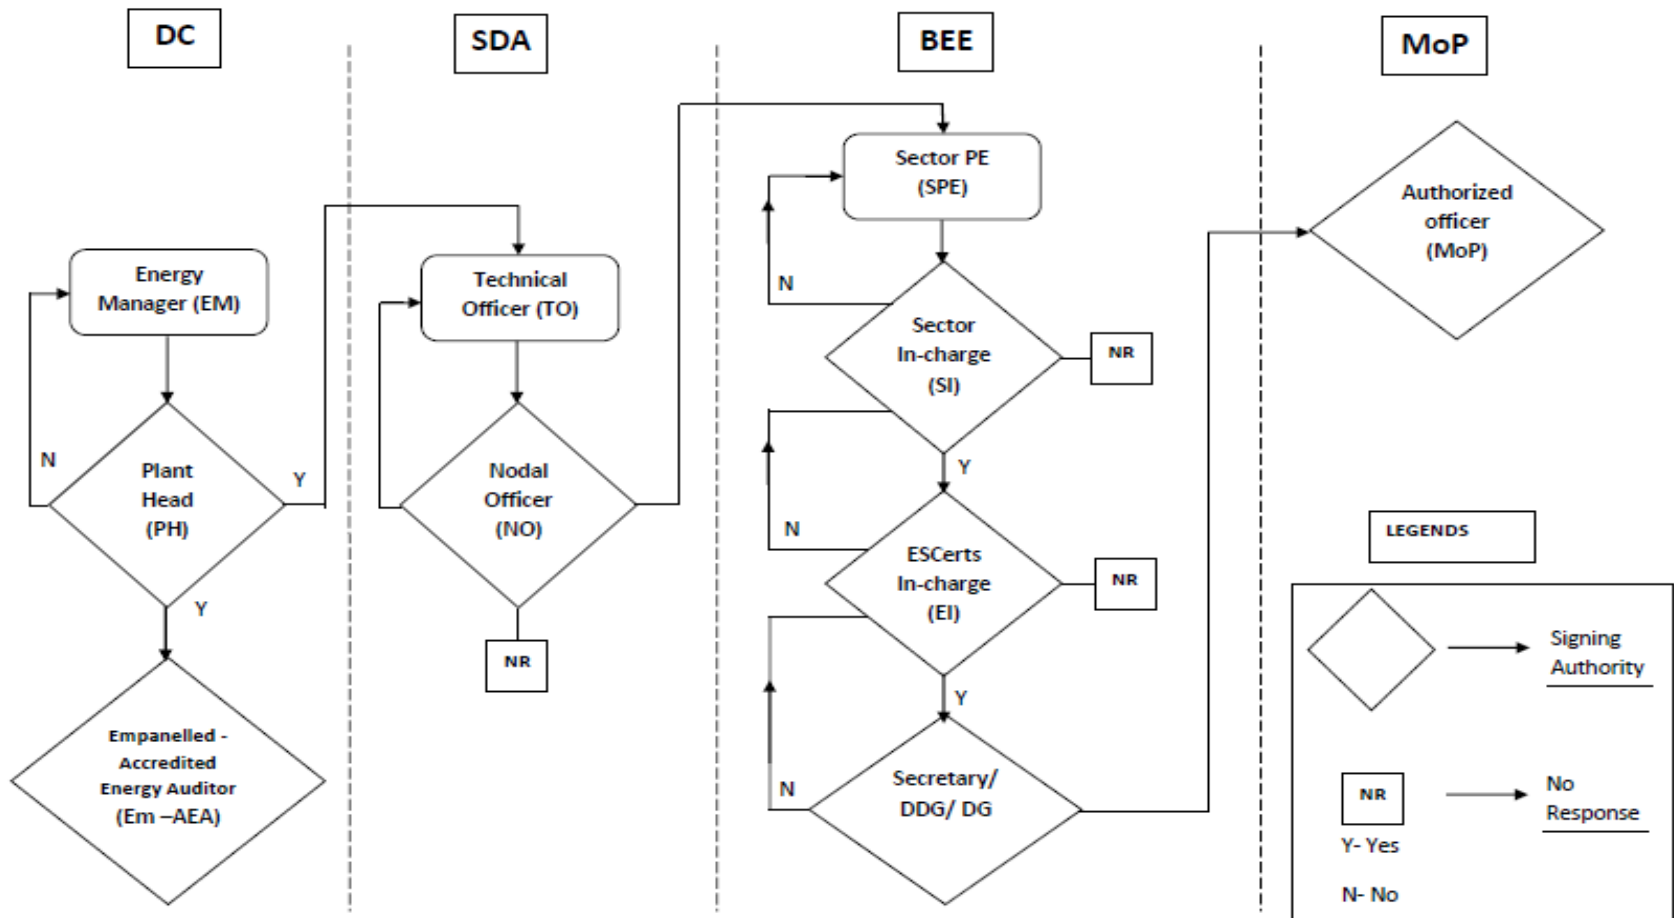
DC

SDA

BEE

MoP

Energy Manager (EM)

N

Plant Head (PH)

Y

Y

Empanelled - Accredited Energy Auditor (Em –AEA)

Technical Officer (TO)

Nodal Officer (NO)

NR

Sector PE (SPE)

N

Sector In-charge (SI)

NR

Y

N

ESCerts In-charge (EI)

NR

Y

N

Secretary/ DDG/ DG

Authorized officer (MoP)

LEGENDS

Signing Authority

NR

No Response

Y- Yes

N- No